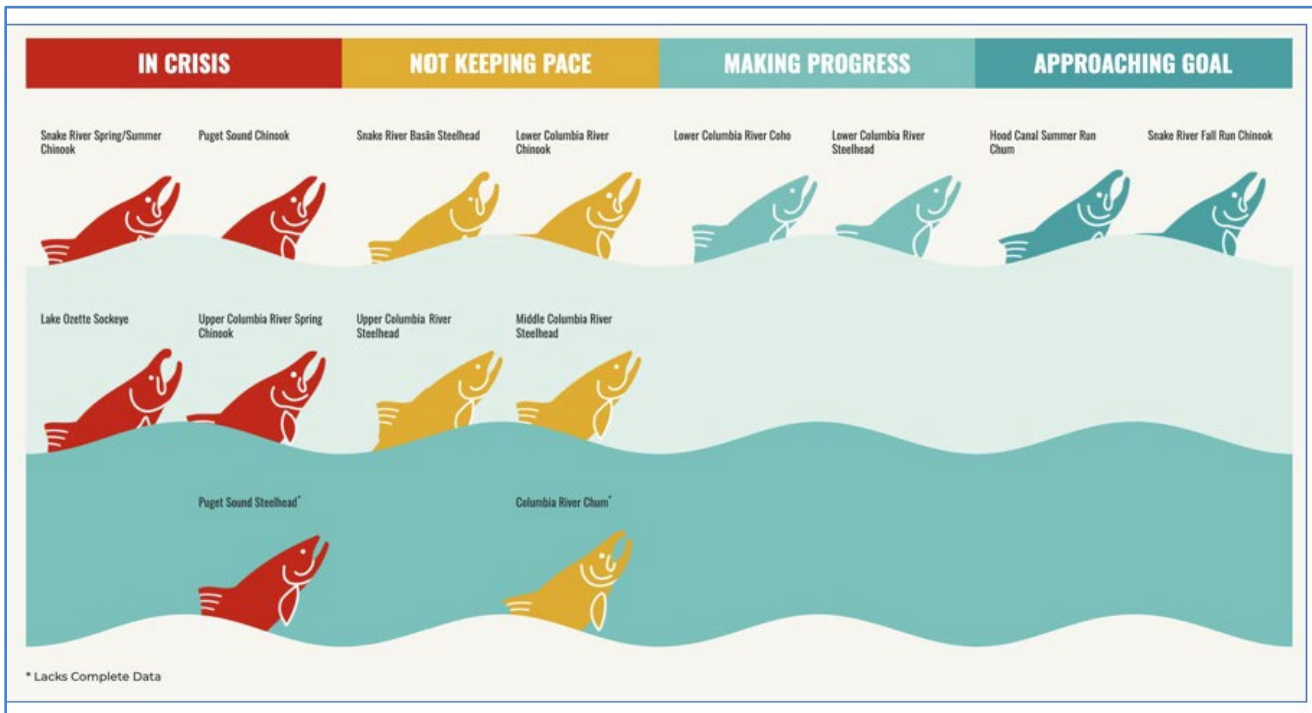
IN CRISIS

NOT KEEPING PACE

MAKING PROGRESS

APPROACHING GOAL

Snake River Spring/Summer Chinook

Puget Sound Chinook

Snake River Basin Steelhead

Lower Columbia River Chinook

Lower Columbia River Coho

Lower Columbia River Steelhead

Hood Canal Summer Run Chum

Snake River Fall Run Chinook

Lake Ozette Sockeye

Upper Columbia River Spring Chinook

Upper Columbia River Steelhead

Middle Columbia River Steelhead

Puget Sound Steelhead*

Columbia River Chum*

* Lacks Complete Data